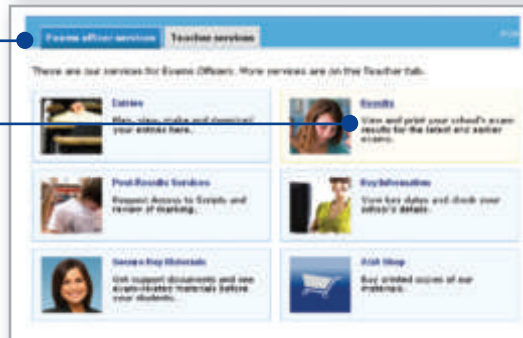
Exams officer services | Teacher services

These are our services for Exams Officers. More services are on the Teacher tab.

Entries
Plan, view, make and download your entries here.

Results
View and print your school's exam results for the latest and earlier exams.

Post Results Services
Request Access to Scripts and review of marking.

Key Information
View key dates and check your school's details.

Secure Key Materials
Get support documents and see exam-related materials before your students.

CIE Shop
Buy printed copies of our materials.